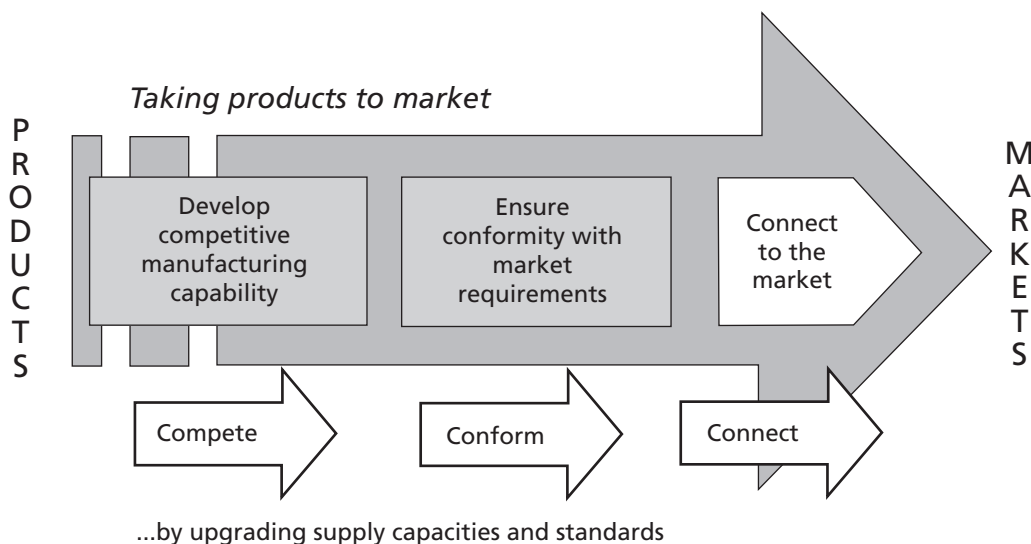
Taking products to market

P
R
O
D
U
C
T
S

Develop competitive manufacturing capability

Ensure conformity with market requirements

Connect to the market

M
A
R
K
E
T
S

Compete

Conform

Connect

...by upgrading supply capacities and standards